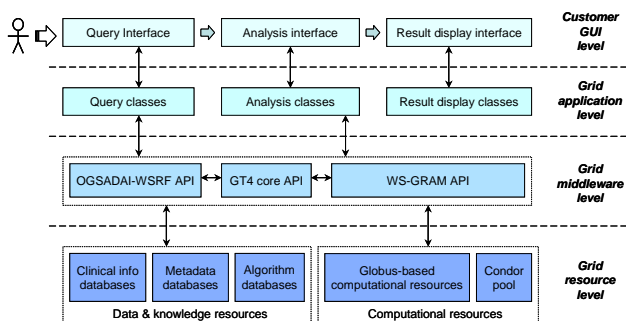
Query Interface

Analysis interface

Result display interface

Customer GUI level

Query classes

Analysis classes

Result display classes

Grid application level

OGSADAI-WSRF API

GT4 core API

WS-GRAM API

Grid middleware level

Clinical info databases

Metadata databases

Algorithm databases

Data & knowledge resources

Globus-based computational resources

Condor pool

Computational resources

Grid resource level